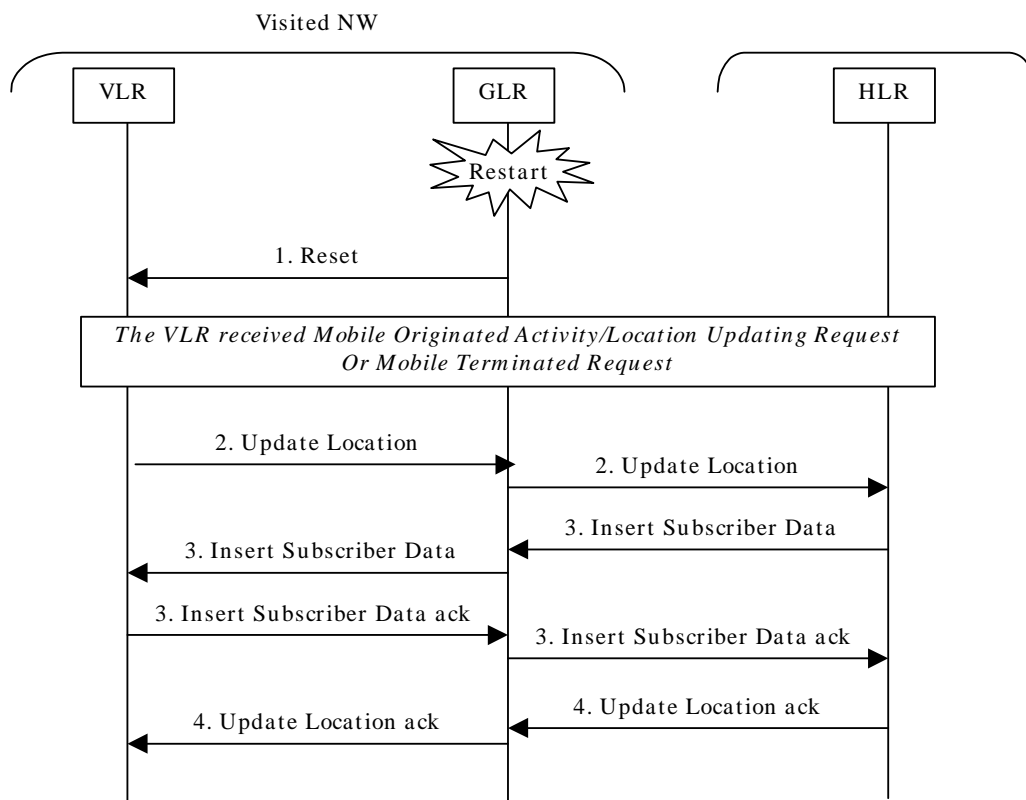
Visited NW

VLR

GLR

HLR

Restart

1. Reset

The VLR received Mobile Originated Activity/Location Updating Request Or Mobile Terminated Request

2. Update Location

2. Update Location

3. Insert Subscriber Data

3. Insert Subscriber Data

3. Insert Subscriber Data ack

3. Insert Subscriber Data ack

4. Update Location ack

4. Update Location ack